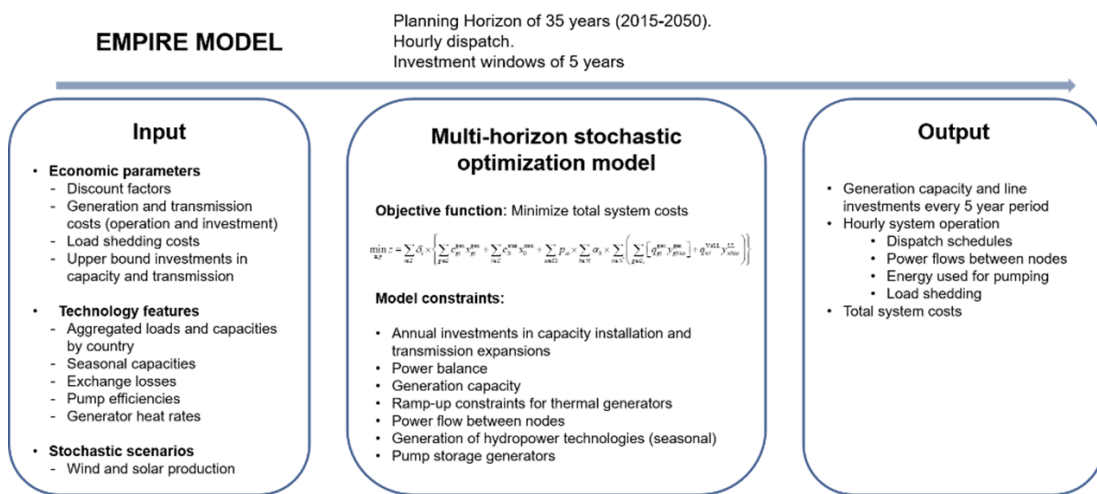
EMPIRE MODEL

Planning Horizon of 35 years (2015-2050).
Hourly dispatch.
Investment windows of 5 years

Input

- Economic parameters
  - Discount factors
  - Generation and transmission costs (operation and investment)
  - Load shedding costs
  - Upper bound investments in capacity and transmission

- Technology features
  - Aggregated loads and capacities by country
  - Seasonal capacities
  - Exchange losses
  - Pump efficiencies
  - Generator heat rates

- Stochastic scenarios
  - Wind and solar production

Multi-horizon stochastic optimization model

Objective function: Minimize total system costs

$\min_{x,y} z = \sum_{i \in \mathcal{I}} \delta_i \times \left\{ \sum_{g \in \mathcal{G}} c^{gen}_{gi} x^{gen}_{gi} + \sum_{l \in \mathcal{L}} c^{tran}_{li} x^{tran}_{li} + \sum_{\omega \in \Omega} p_\omega \times \sum_{h \in \mathcal{H}} \alpha_h \times \sum_{n \in \mathcal{N}} \left( \sum_{g \in \mathcal{G}_n} \left[ q^{gen}_{gi} y^{gen}_{ghi\omega} \right] + q^{VoLL}_{ni} y^{LL}_{nhi\omega} \right) \right\}$

Model constraints:

- Annual investments in capacity installation and transmission expansions
- Power balance
- Generation capacity
- Ramp-up constraints for thermal generators
- Power flow between nodes
- Generation of hydropower technologies (seasonal)
- Pump storage generators

Output

- Generation capacity and line investments every 5 year period
- Hourly system operation
  - Dispatch schedules
  - Power flows between nodes
  - Energy used for pumping
  - Load shedding
- Total system costs